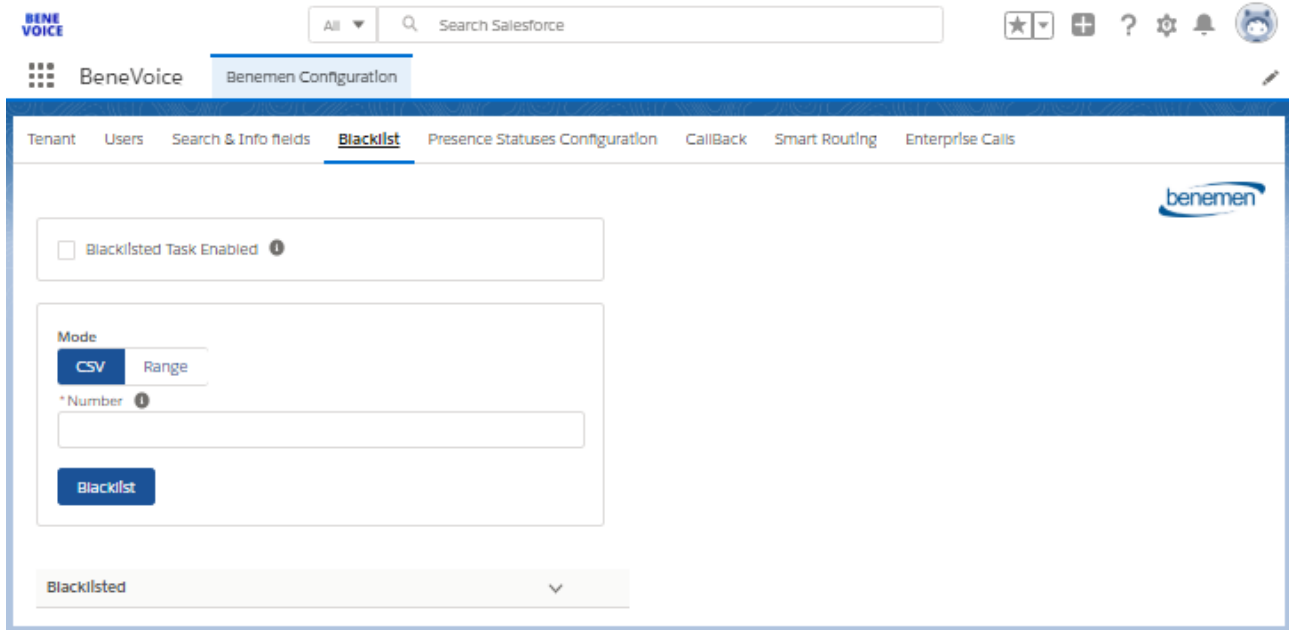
BENE VOICE

All

Search Salesforce

BeneVoice

Benemen Configuration

Tenant Users Search & Info fields Blacklist Presence Statuses Configuration CallBack Smart Routing Enterprise Calls

benemen

Blacklisted Task Enabled

Mode

CSV Range

*Number

Blacklist

Blacklisted